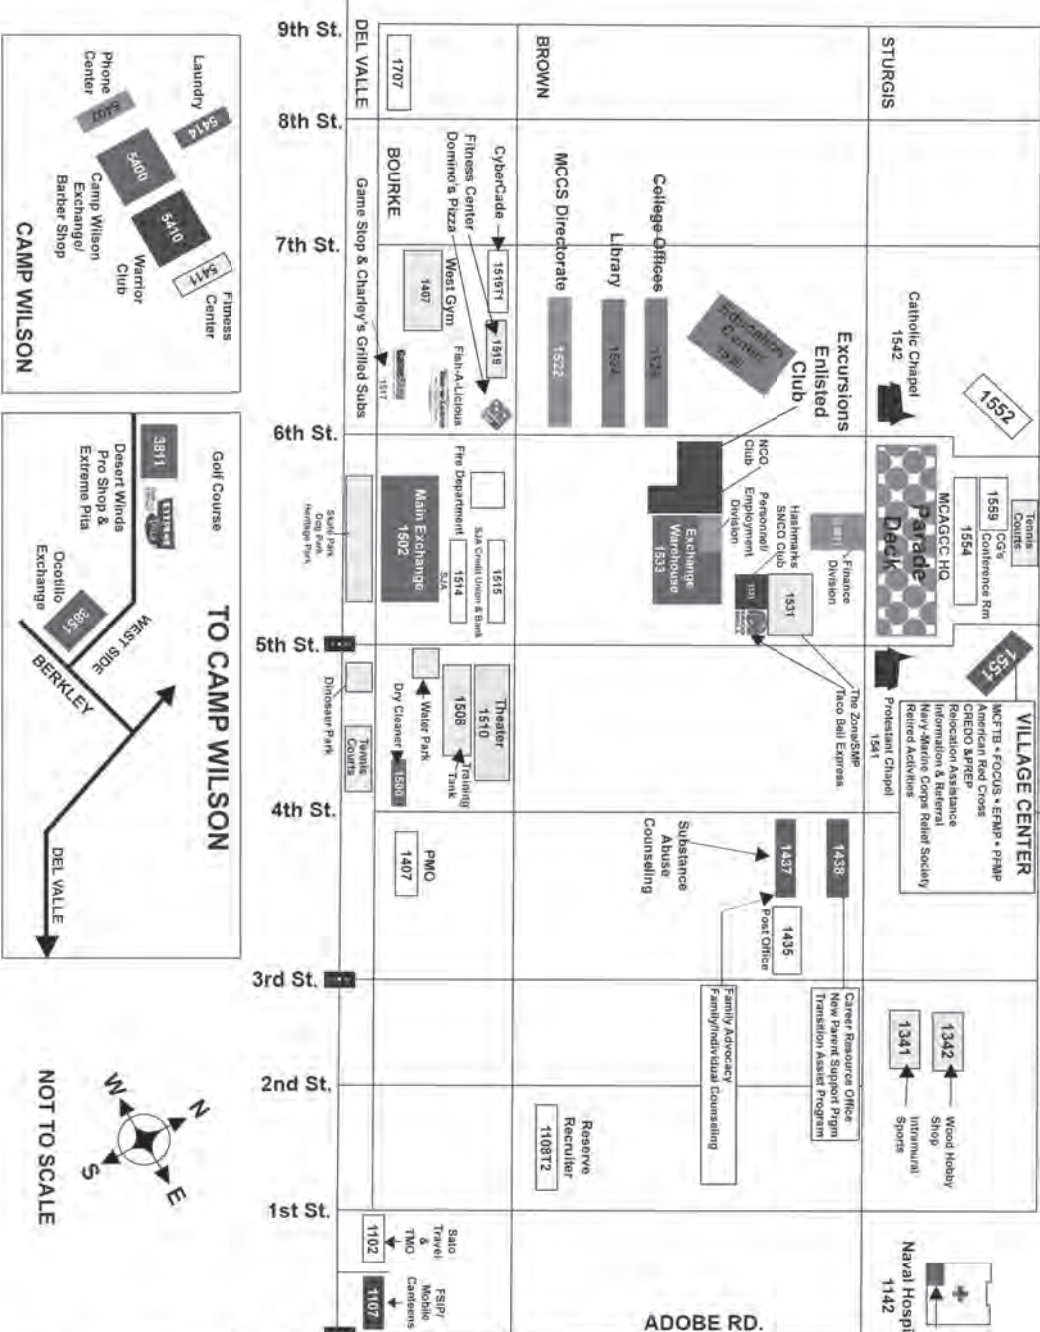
9th St.
8th St.
7th St.
6th St.
5th St.
4th St.
3rd St.
2nd St.
1st St.

DEL VALLE
BROWN
STURGIS
BOURKE
ADOBE RD.

1707
CyberCade
Fitness Center
Domino's Pizza
1519T
1518
Game Stop & Charley's Grilled Subs
1517
West Gym
1407
Flash-A-Licious
MCCS Directorate
1522
Library
1524
College Offices
1526
Education Center
Excursions
Enlisted Club
Catholic Chapel
1542
1552
NCO Club
Personnel/ Employment Division
Hashmarks SNCO Club
Finance Division
Parade Deck
MCAGCC HQ
1554
1559
CG's Conference Rm
Tennis Courts
Fire Department
SJA Credit Union & Bank
1515
1514
SJA
Main Exchange
1502
Sushi Park Dog Park Heritage Park
Exchange Warehouse
1533
1531
The Zone/SMP
Taco Bell Express
1551
Protestant Chapel
1541
VILLAGE CENTER
MCFTB • FOCUS • EFMP • PFMP
American Red Cross
CREDO &PREP
Relocation Assistance
Information & Referral
Navy-Marine Corps Relief Society
Retired Activities
Theater
1510
1508
Training Tank
Water Park
Dry Cleaner
1500
Dinosaur Park
Tennis Courts
PMO
1407
Substance Abuse Counseling
1437
1438
Post Office
1435
Career Resource Office
New Parent Support Prgm
Transition Assist Program
Family Advocacy
Family/Individual Counseling
1341
1342
Wood Hobby Shop
Intramural Sports
Reserve Recruiter
1108T2
Sato Travel & TMO
1102
FSIP/ Mobile Canteens
1107
Naval Hospi
1142

Laundry
5414
Phone Center
5402
5400
Camp Wilson Exchange/ Barber Shop
5410
Warrior Club
5411
Fitness Center
CAMP WILSON

Golf Course
3811
Desert Winds Pro Shop & Extreme Pita
Ocotillo Exchange
3851
WEST SIDE
BERKLEY
DEL VALLE
TO CAMP WILSON

N
E
S
W
NOT TO SCALE